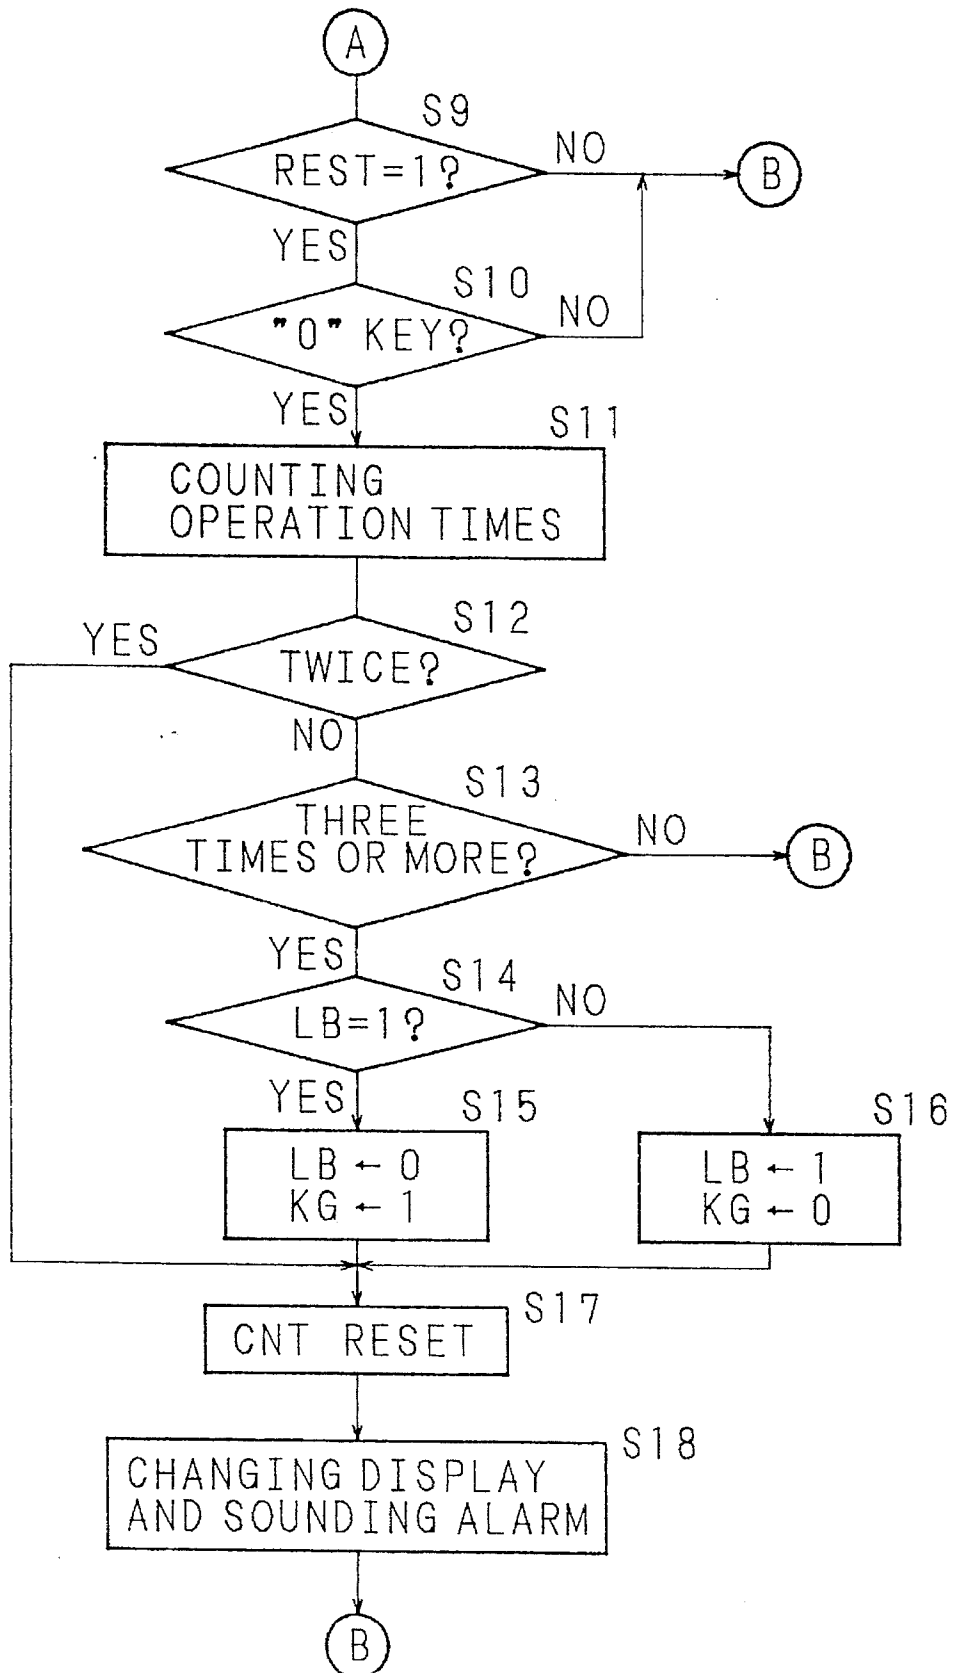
A

S9

REST=1?

NO

B

YES

S10

"0" KEY?

NO

YES

S11

COUNTING OPERATION TIMES

S12

YES

TWICE?

NO

S13

THREE TIMES OR MORE?

NO

B

YES

S14

LB=1?

NO

YES

S15

$LB \leftarrow 0$
$KG \leftarrow 1$

S16

$LB \leftarrow 1$
$KG \leftarrow 0$

CNT RESET

S17

CHANGING DISPLAY AND SOUNDING ALARM

S18

B